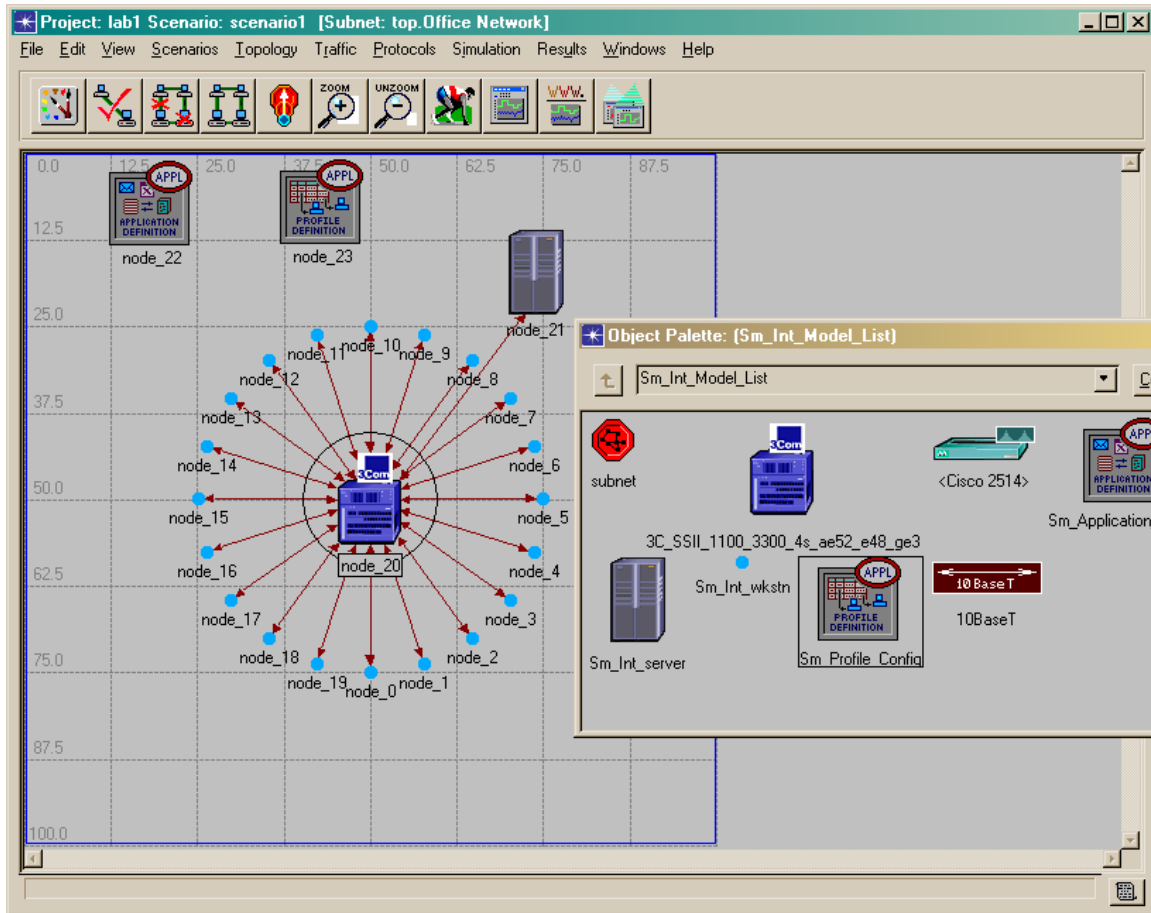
Project: lab1 Scenario: scenario1 [Subnet: top.Office Network]

File Edit View Scenarios Topology Traffic Protocols Simulation Results Windows Help

ZOOM UNZOOM WWW.

0.0 12.5 25.0 37.5 50.0 62.5 75.0 87.5

12.5 25.0 37.5 50.0 62.5 75.0 87.5 100.0

APPL APPLICATION DEFINITION node_22

APPL PROFILE DEFINITION node_23

node_21

node_10 node_11 node_9 node_12 node_8 node_13 node_7 node_14 node_6 node_15 node_5 node_16 node_4 node_17 node_3 node_18 node_2 node_19 node_0 node_1

3Com node_20

Object Palette: (Sm_Int_Model_List)

Sm_Int_Model_List

subnet

3Com 3C_SSII_1100_3300_4s_ae52_e48_ge3

<Cisco 2514>

APPL APPLICATION DEFINITION Sm_Application

Sm_Int_wkstn

Sm_Int_server

APPL PROFILE DEFINITION Sm_Profile_Config

10BaseT 10BaseT